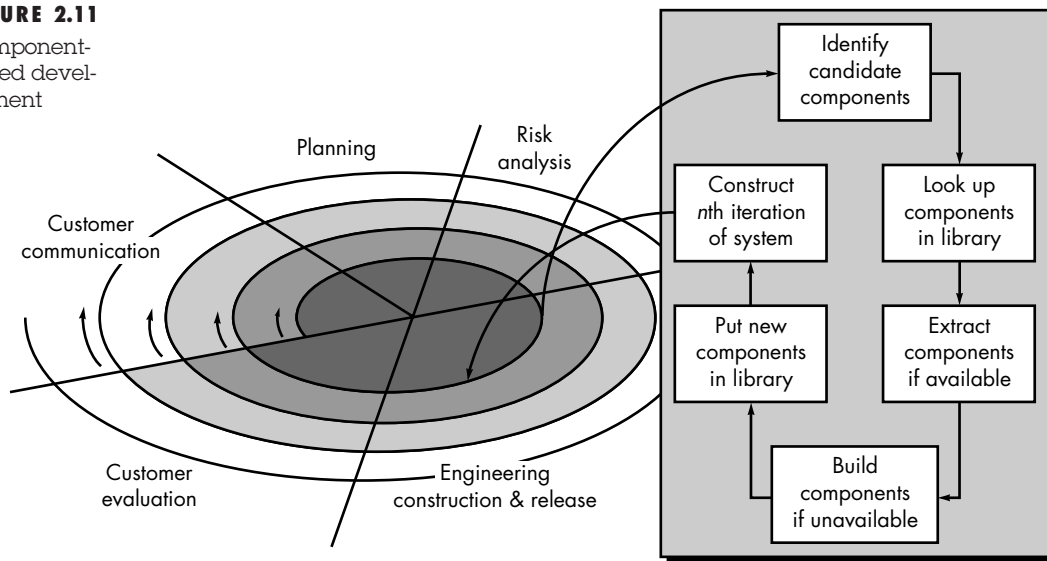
URE 2.11

mponent-
ed devel-
nent

Planning

Risk analysis

Customer communication

Customer evaluation

Engineering construction & release

Identify candidate components

Look up components in library

Extract components if available

Build components if unavailable

Put new components in library

Construct *n*th iteration of system